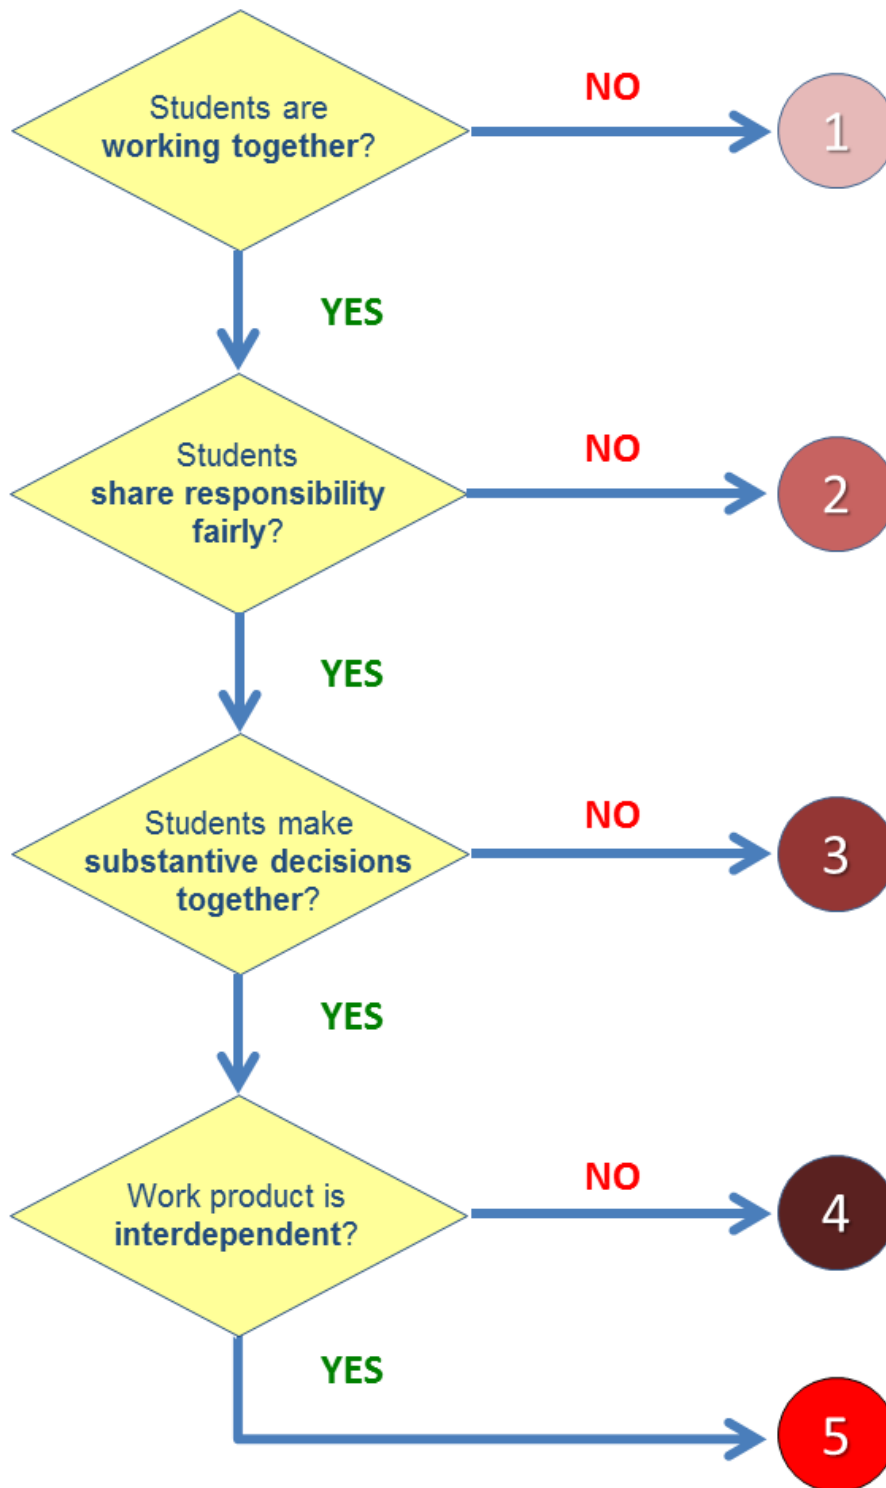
Students are working together?

NO

1

YES

Students share responsibility fairly?

NO

2

YES

Students make substantive decisions together?

NO

3

YES

Work product is interdependent?

NO

4

YES

5